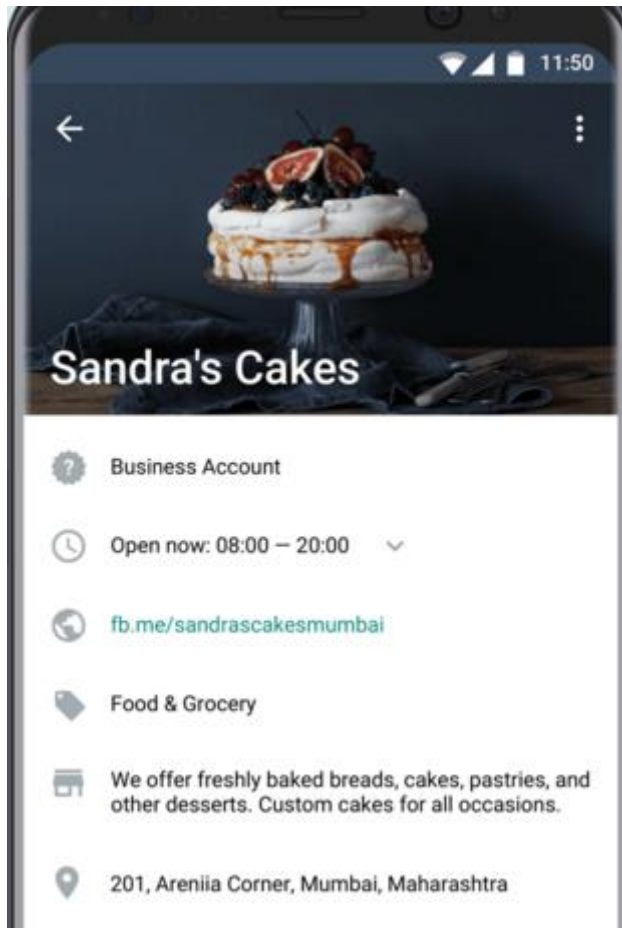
11:50

Sandra's Cakes

Business Account

Open now: 08:00 — 20:00

fb.me/sandrascakesmumbai

Food & Grocery

We offer freshly baked breads, cakes, pastries, and other desserts. Custom cakes for all occasions.

201, Areniia Corner, Mumbai, Maharashtra